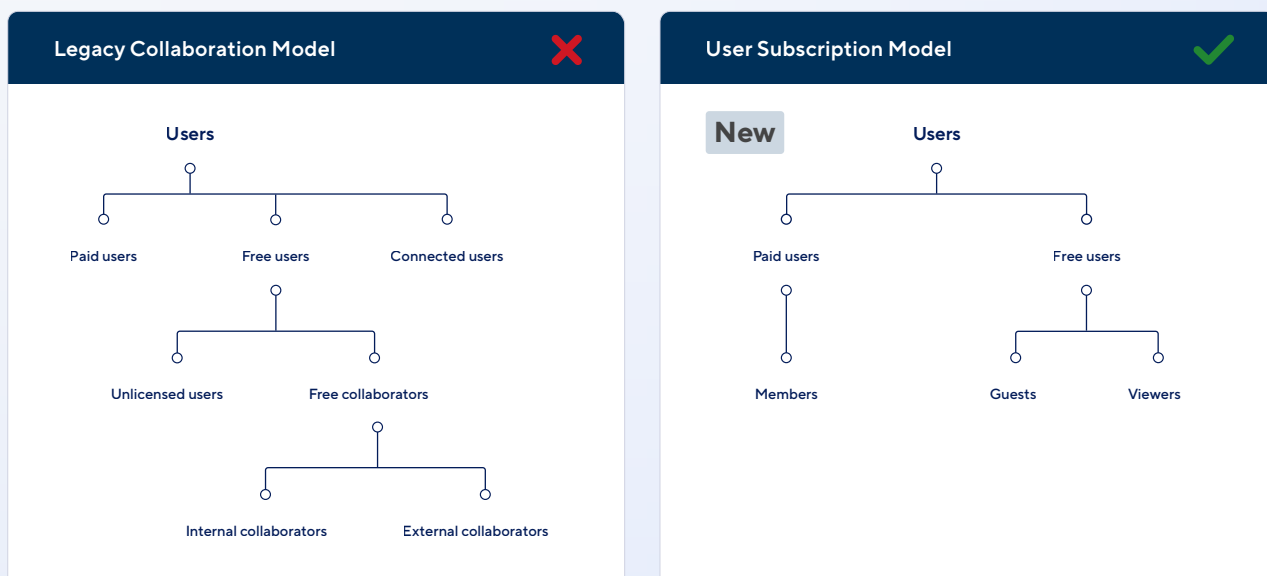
Legacy Collaboration Model

Users

Paid users

Free users

Connected users

Unlicensed users

Free collaborators

Internal collaborators

External collaborators

User Subscription Model

New

Users

Paid users

Free users

Members

Guests

Viewers